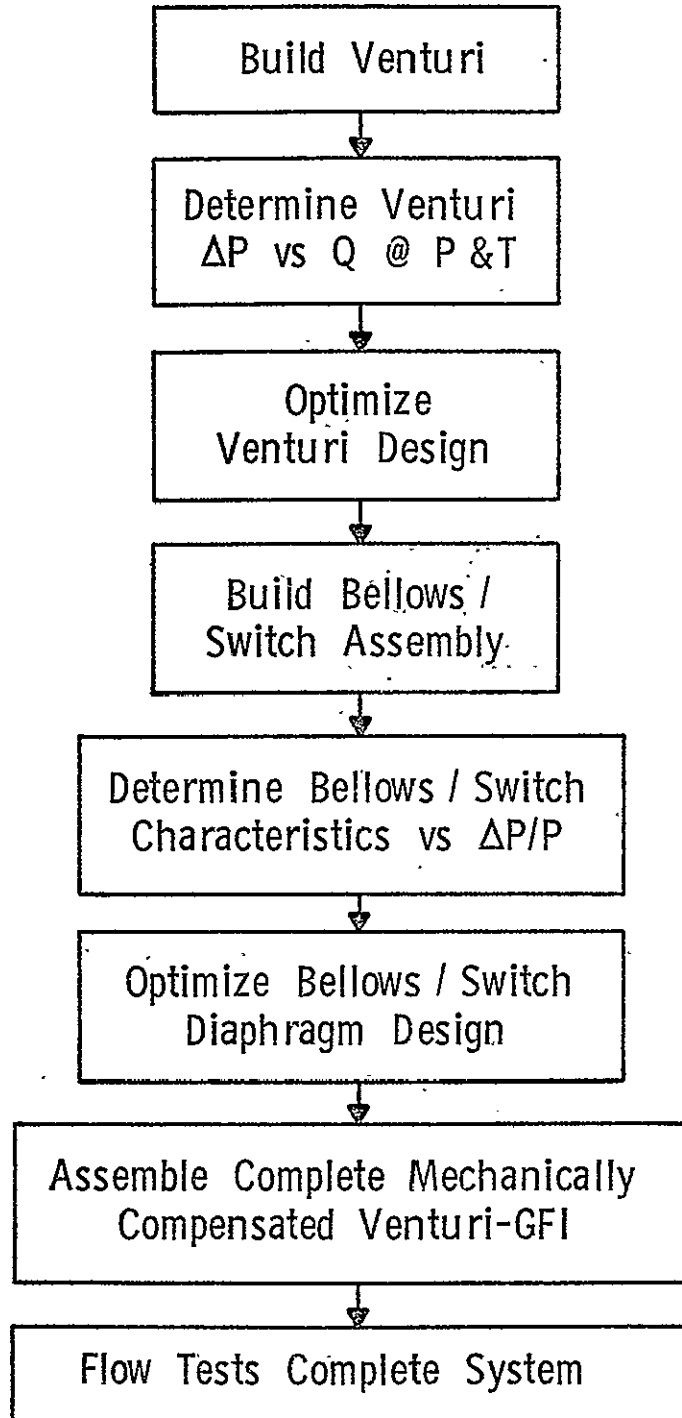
Build Venturi

Determine Venturi
$\Delta P$ vs Q @ P &T

Optimize
Venturi Design

Build Bellows /
Switch Assembly

Determine Bellows / Switch
Characteristics vs $\Delta P/P$

Optimize Bellows / Switch
Diaphragm Design

Assemble Complete Mechanically
Compensated Venturi-GFI

Flow Tests Complete System